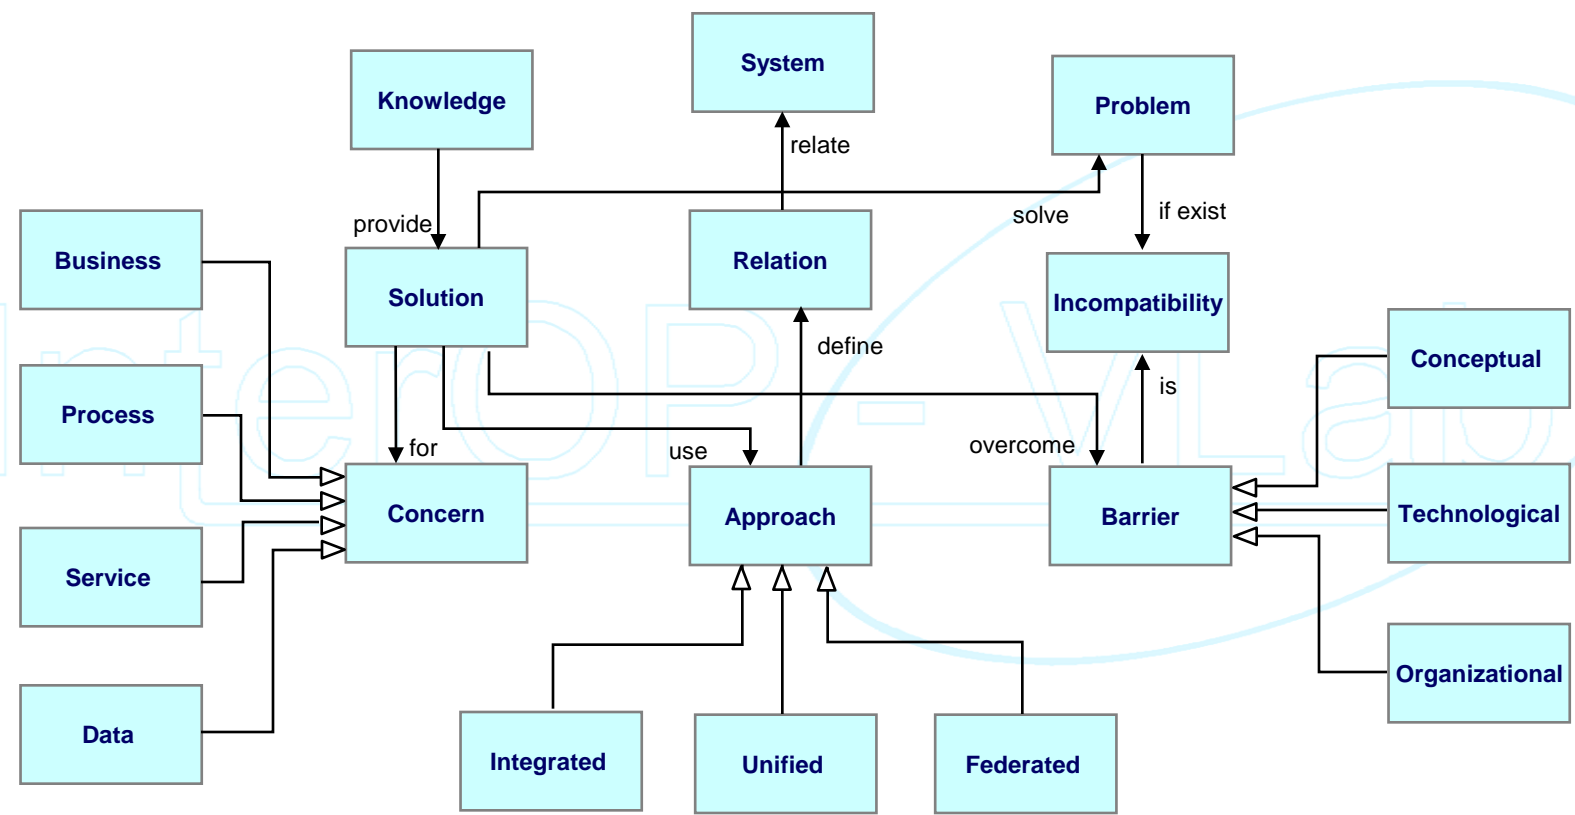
Knowledge

System

Problem

relate

provide

solve

if exist

Business

Solution

Relation

Incompatibility

Conceptual

define

is

Process

for

use

overcome

Concern

Approach

Barrier

Technological

Service

Organizational

Data

Integrated

Unified

Federated